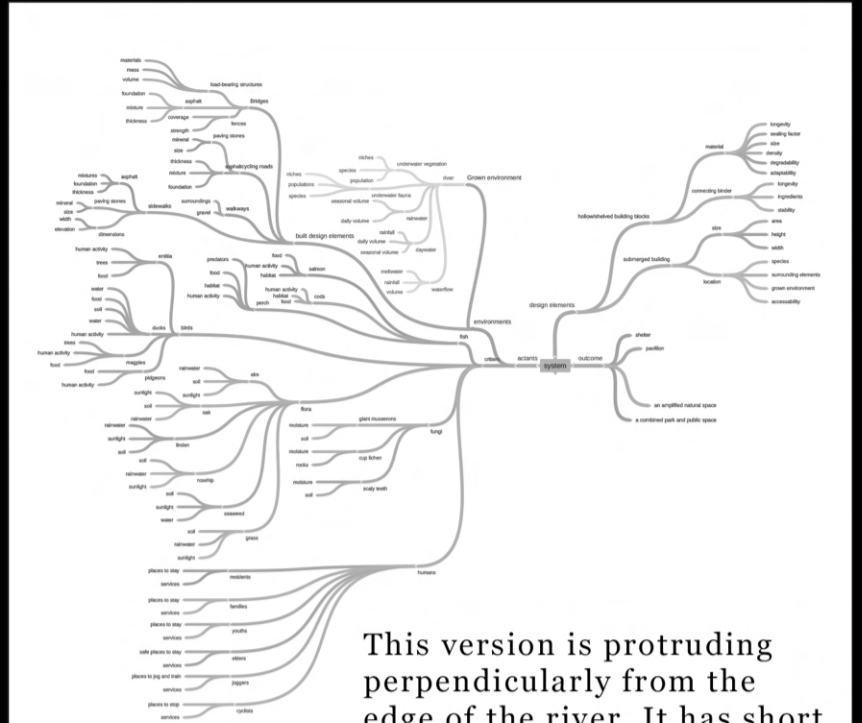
materials
mass
volume
load-bearing structures
foundation
asphalt
bridges
mixture
coverage
thickness
forces
strength
paving stones
mineral
size
thickness
asphalt/cycling roads
mixture
foundation
mixtures
asphalt
foundation
thickness
mineral
paving stones
sidewalks
surroundings
walkways
size
gravel
width
elevation
dimensions
built design elements
niches
underwater vegetation
niches
species
populations
population
river
Grown environment
species
underwater fauna
seasonal volume
rainwater
daily volume
rainfall
daily volume
rainwater
seasonal volume
meltwater
rainfall
waterflow
volume
human activity
trees
food
water
food
soil
water
human activity
trees
human activity
food
human activity
sorbs
ducks
birds
magpies
food
pidgeons
predators
food
habitat
human activity
human activity
habitat
food
salmon
perch
habitat
cods
food
environments
fish
critters
actants
system
outcome
design elements
longevity
sealing factor
size
density
degradability
adaptability
material
connecting binder
longevity
ingredients
stability
hollow/shelved building blocks
size
area
height
width
submerged building
species
location
surrounding elements
grown environment
accessability
shelter
pavilion
an amplified natural space
a combined park and public space
rainwater
soil
elm
sunlight
soil
sunlight
oak
flora
rainwater
sunlight
soil
linden
soil
rainwater
sunlight
rowship
soil
sunlight
seaweed
water
soil
rainwater
grass
sunlight
moisture
giant mussesrom
soil
moisture
cup lichen
rocks
fungi
moisture
scaly teeth
soil
places to stay
residents
humans
services
places to stay
families
services
places to stay
youths
services
safe places to stay
elders
services
places to jog and train
joggers
services
places to stop
cyclists
services

This version is protruding perpendicularly from the edge of the river. It has short